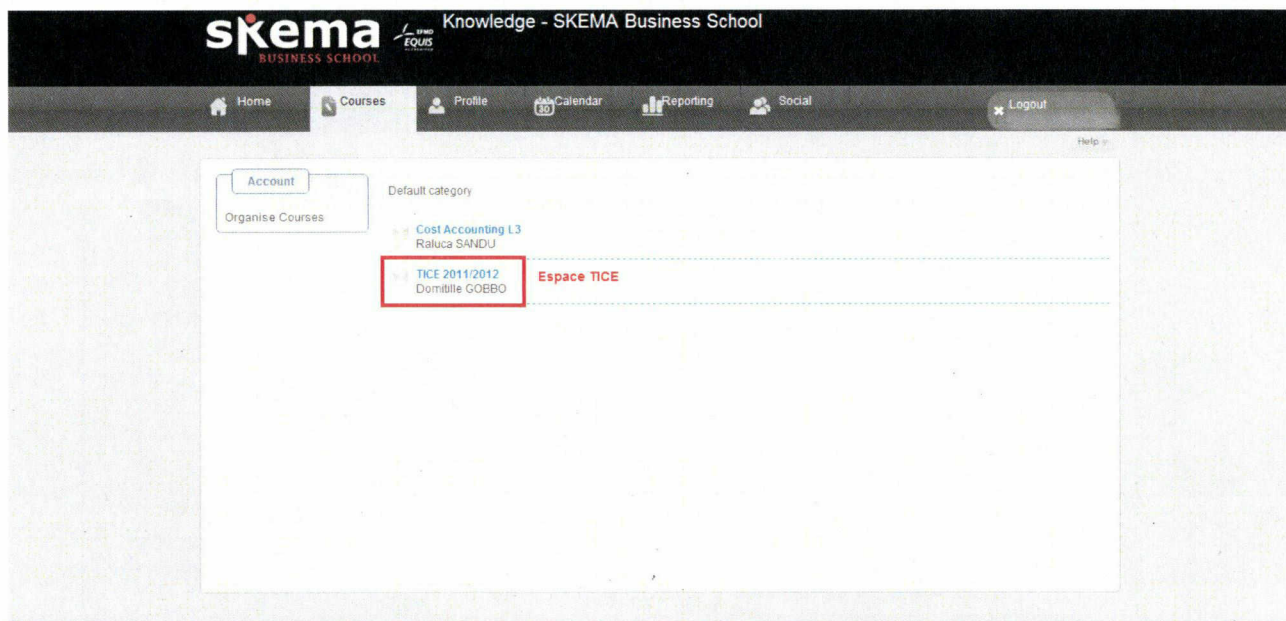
skema BUSINESS SCHOOL EFMD EQUIS Knowledge - SKEMA Business School

Home Courses Profile 30 Calendar Reporting Social Logout

Help

Account

Organise Courses

Default category

Cost Accounting L3
Raluca SANDU

TICE 2011/2012
Domitille GOBBO

Espace TICE